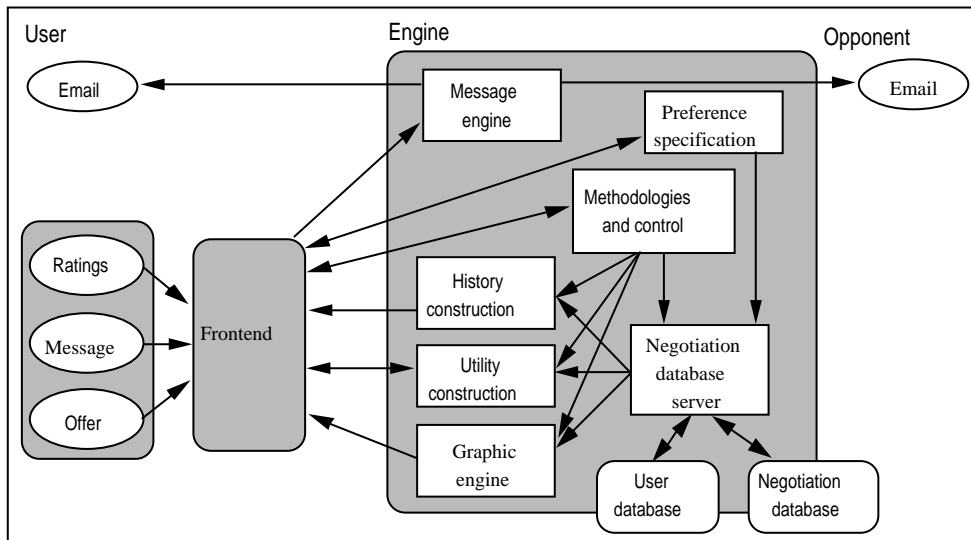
User

Engine

Opponent

Email

Message engine

Email

Preference specification

Methodologies and control

Ratings

Message

Offer

Frontend

History construction

Utility construction

Graphic engine

Negotiation database server

User database

Negotiation database